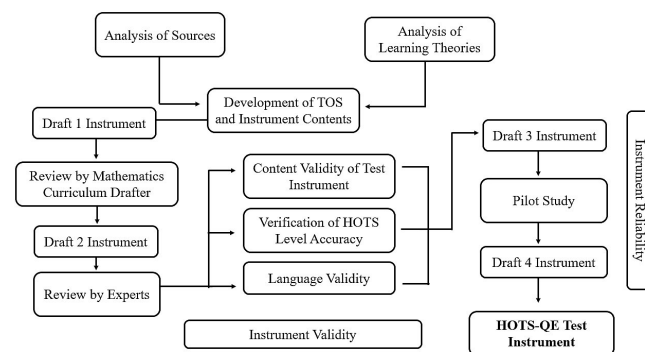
Analysis of Sources

Analysis of Learning Theories

Development of TOS and Instrument Contents

Draft 1 Instrument

Review by Mathematics Curriculum Drafter

Draft 2 Instrument

Review by Experts

Content Validity of Test Instrument

Verification of HOTS Level Accuracy

Language Validity

Instrument Validity

Draft 3 Instrument

Pilot Study

Draft 4 Instrument

HOTS-QE Test Instrument

Instrument Reliability